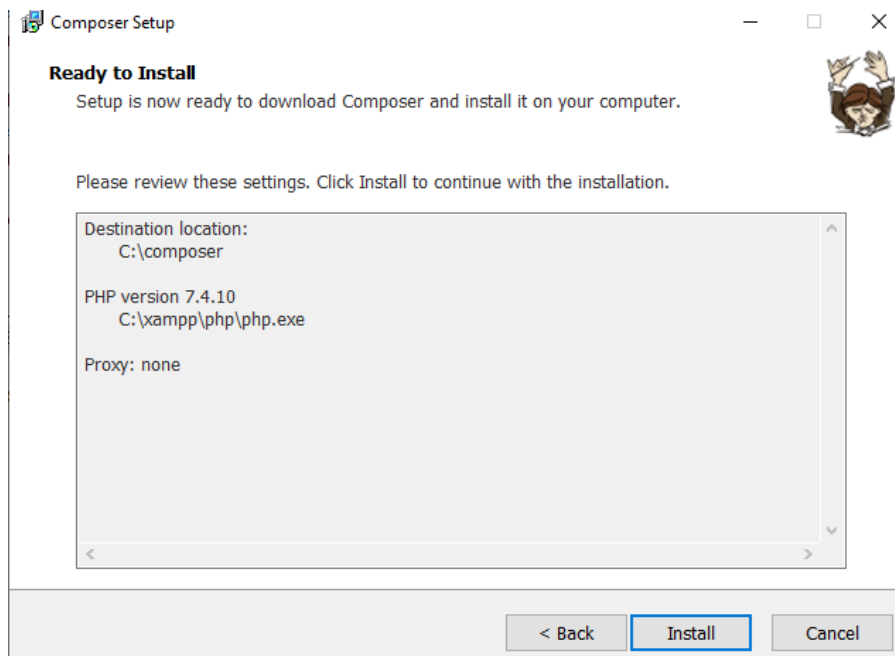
Composer Setup

Ready to Install

Setup is now ready to download Composer and install it on your computer.

Please review these settings. Click Install to continue with the installation.

Destination location:
C:\composer

PHP version 7.4.10
C:\xampp\php\php.exe

Proxy: none

< Back
Install
Cancel